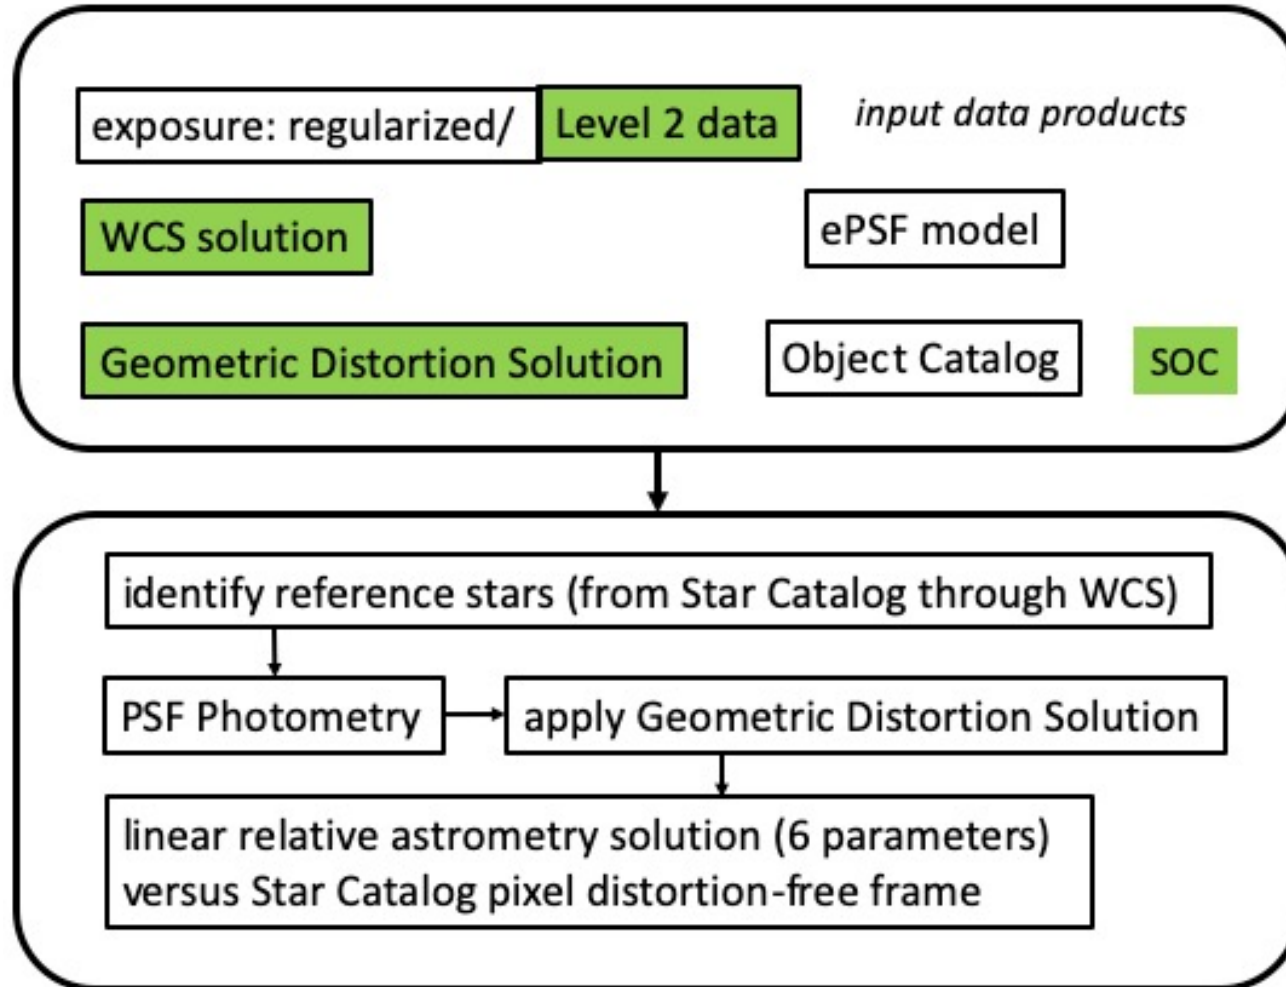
exposure: regularized/ Level 2 data

input data products

WCS solution

ePSF model

Geometric Distortion Solution

Object Catalog

SOC

identify reference stars (from Star Catalog through WCS)

PSF Photometry

apply Geometric Distortion Solution

linear relative astrometry solution (6 parameters) versus Star Catalog pixel distortion-free frame